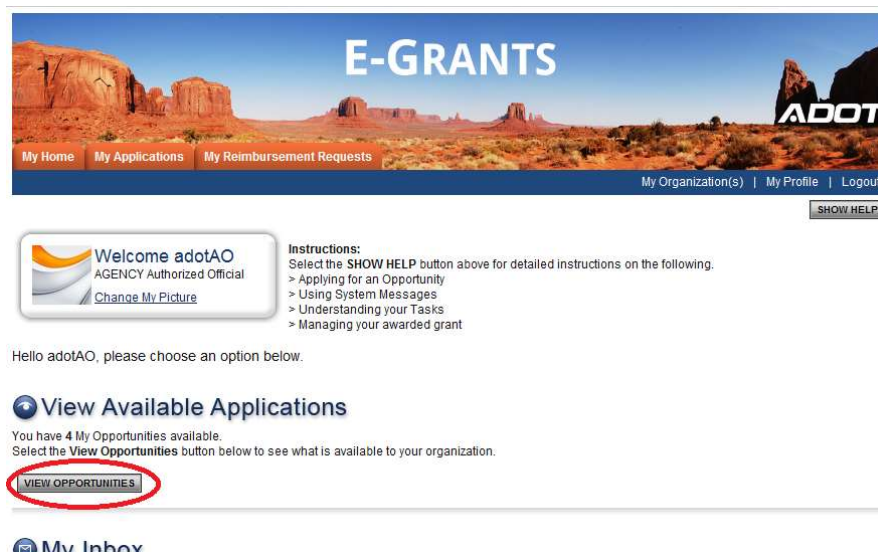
E-GRANTS

ADOT

My Home | My Applications | My Reimbursement Requests

My Organization(s) | My Profile | Logout

SHOW HELP

Welcome adotAO
AGENCY Authorized Official
Change My Picture

Instructions:
Select the SHOW HELP button above for detailed instructions on the following.
> Applying for an Opportunity
> Using System Messages
> Understanding your Tasks
> Managing your awarded grant

Hello adotAO, please choose an option below.

View Available Applications

You have 4 My Opportunities available.
Select the View Opportunities button below to see what is available to your organization.

VIEW OPPORTUNITIES

My Inbox